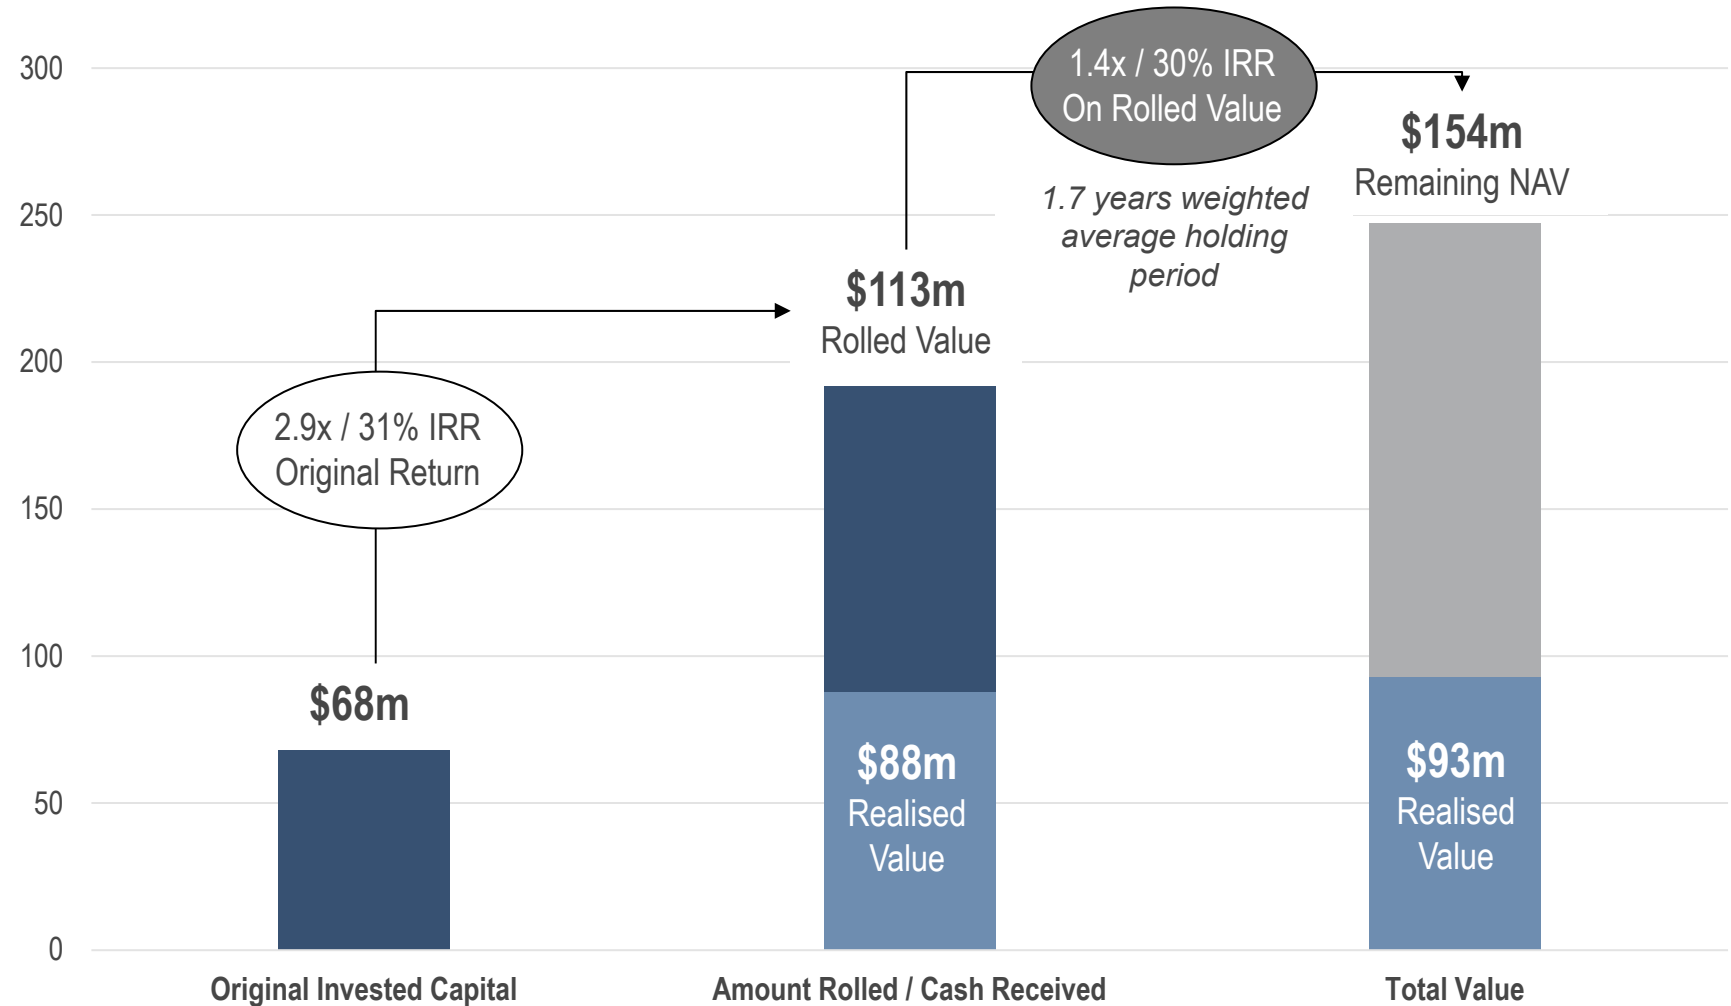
300
250
200
150
100
50
0

1.4x / 30% IRR
On Rolled Value

1.7 years weighted average holding period

$154m
Remaining NAV

$113m
Rolled Value

2.9x / 31% IRR
Original Return

$68m

$88m
Realised Value

$93m
Realised Value

Original Invested Capital
Amount Rolled / Cash Received
Total Value